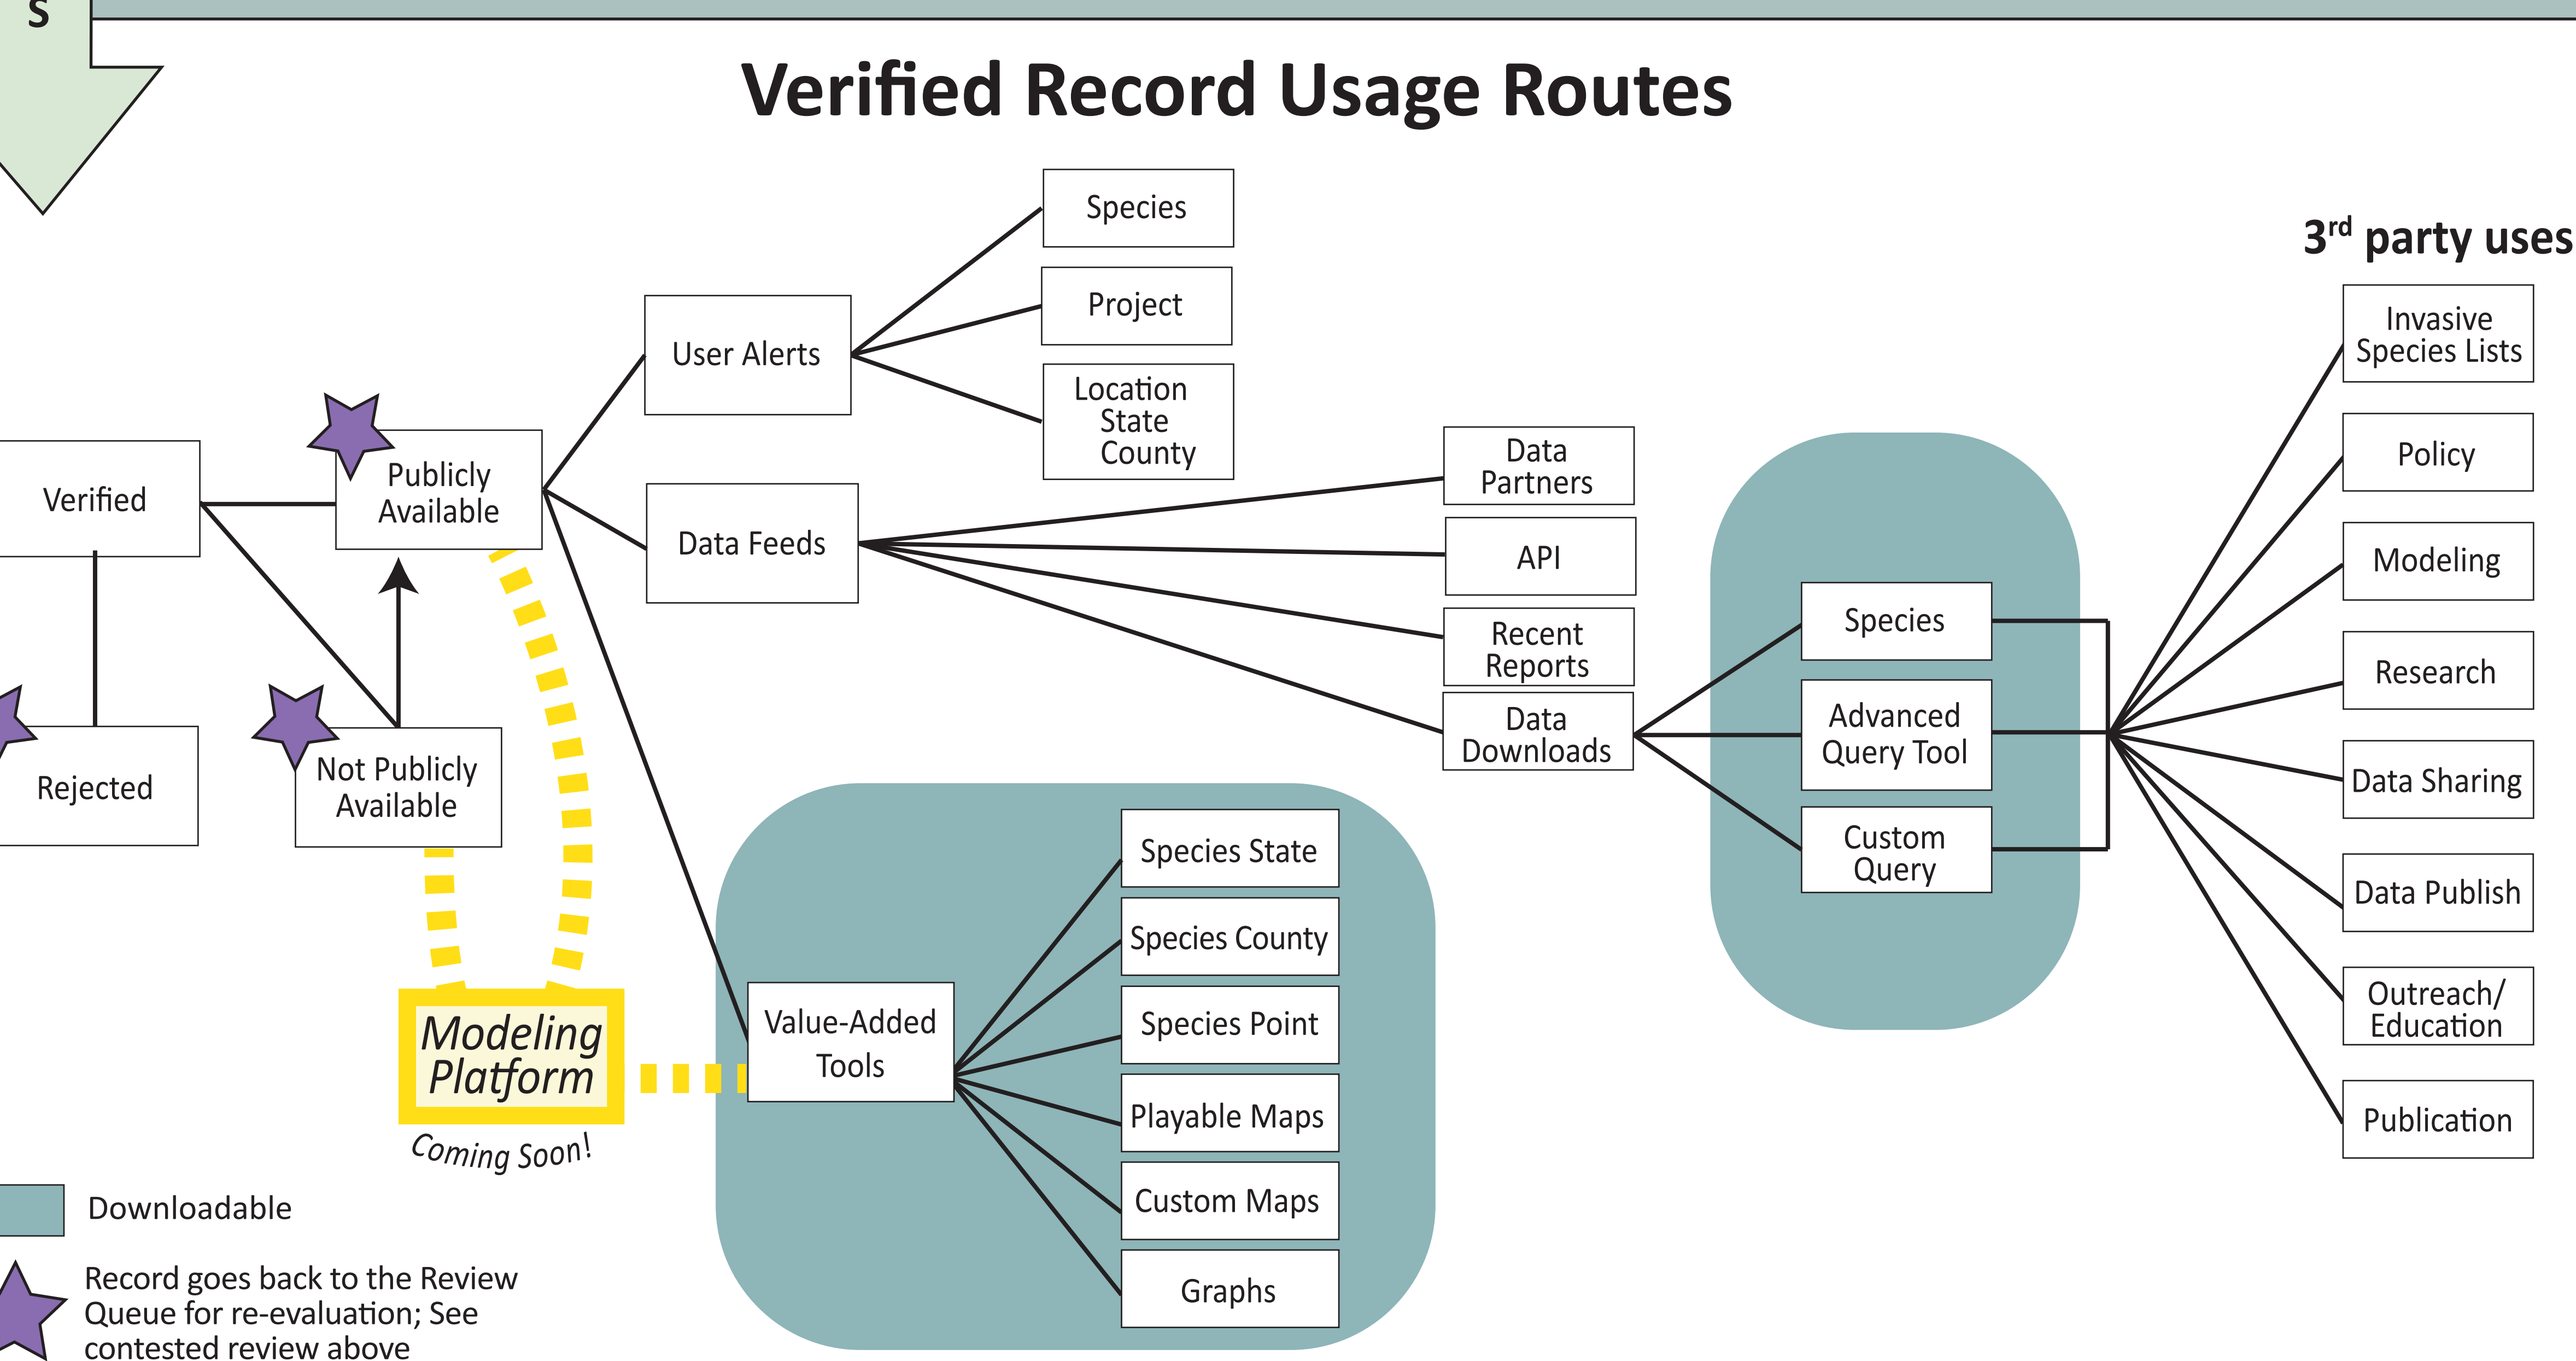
S

Verified Record Usage Routes

Verified

Rejected

Publicly Available

Not Publicly Available

User Alerts

Species

Project

Location State County

Data Feeds

Data Partners

API

Recent Reports

Data Downloads

Species

Advanced Query Tool

Custom Query

3$^{rd}$ party uses

Invasive Species Lists

Policy

Modeling

Research

Data Sharing

Data Publish

Outreach/ Education

Publication

Value-Added Tools

Species State

Species County

Species Point

Playable Maps

Custom Maps

Graphs

Modeling Platform

Coming Soon!

Downloadable

Record goes back to the Review Queue for re-evaluation; See contested review above